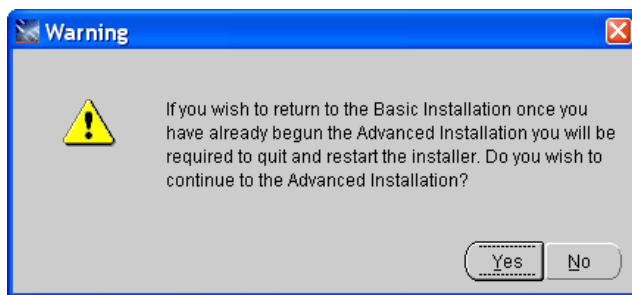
Warning

If you wish to return to the Basic Installation once you have already begun the Advanced Installation you will be required to quit and restart the installer. Do you wish to continue to the Advanced Installation?

Yes No